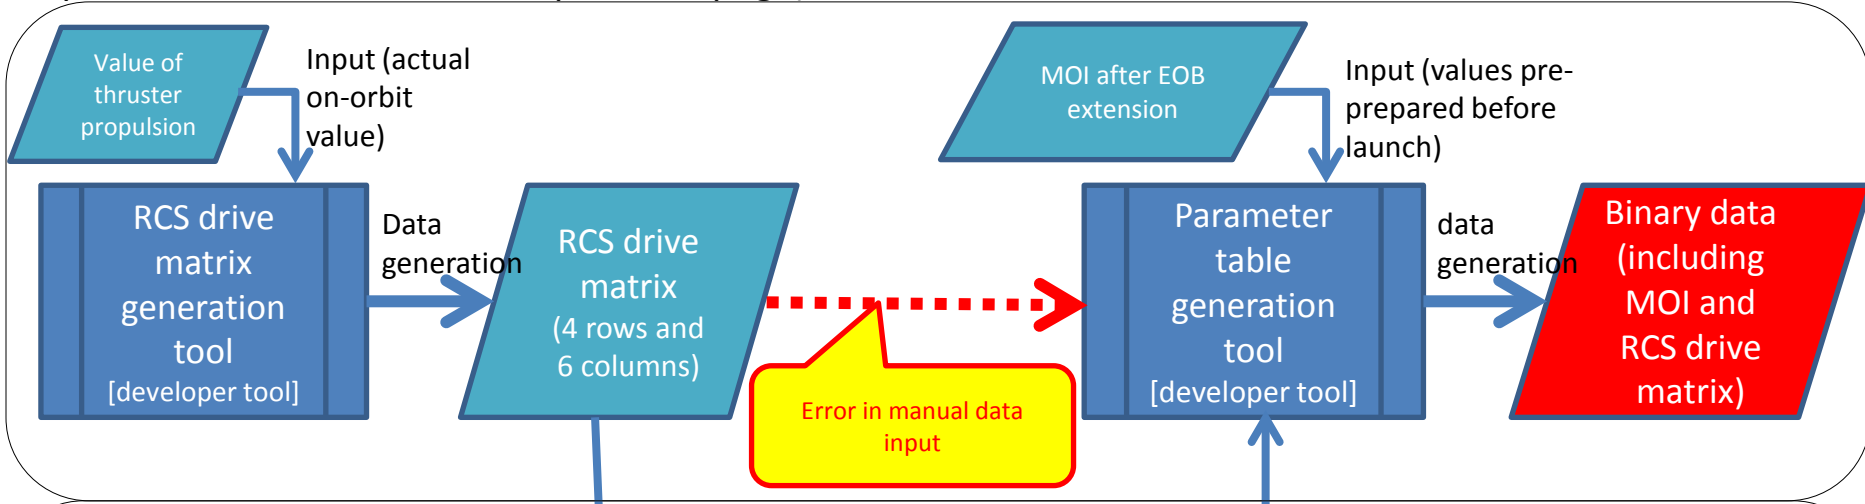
Value of thruster propulsion

Input (actual on-orbit value)

RCS drive matrix generation tool [developer tool]

Data generation

RCS drive matrix (4 rows and 6 columns)

Error in manual data input

MOI after EOB extension

Input (values pre-prepared before launch)

Parameter table generation tool [developer tool]

data generation

Binary data (including MOI and RCS drive matrix)